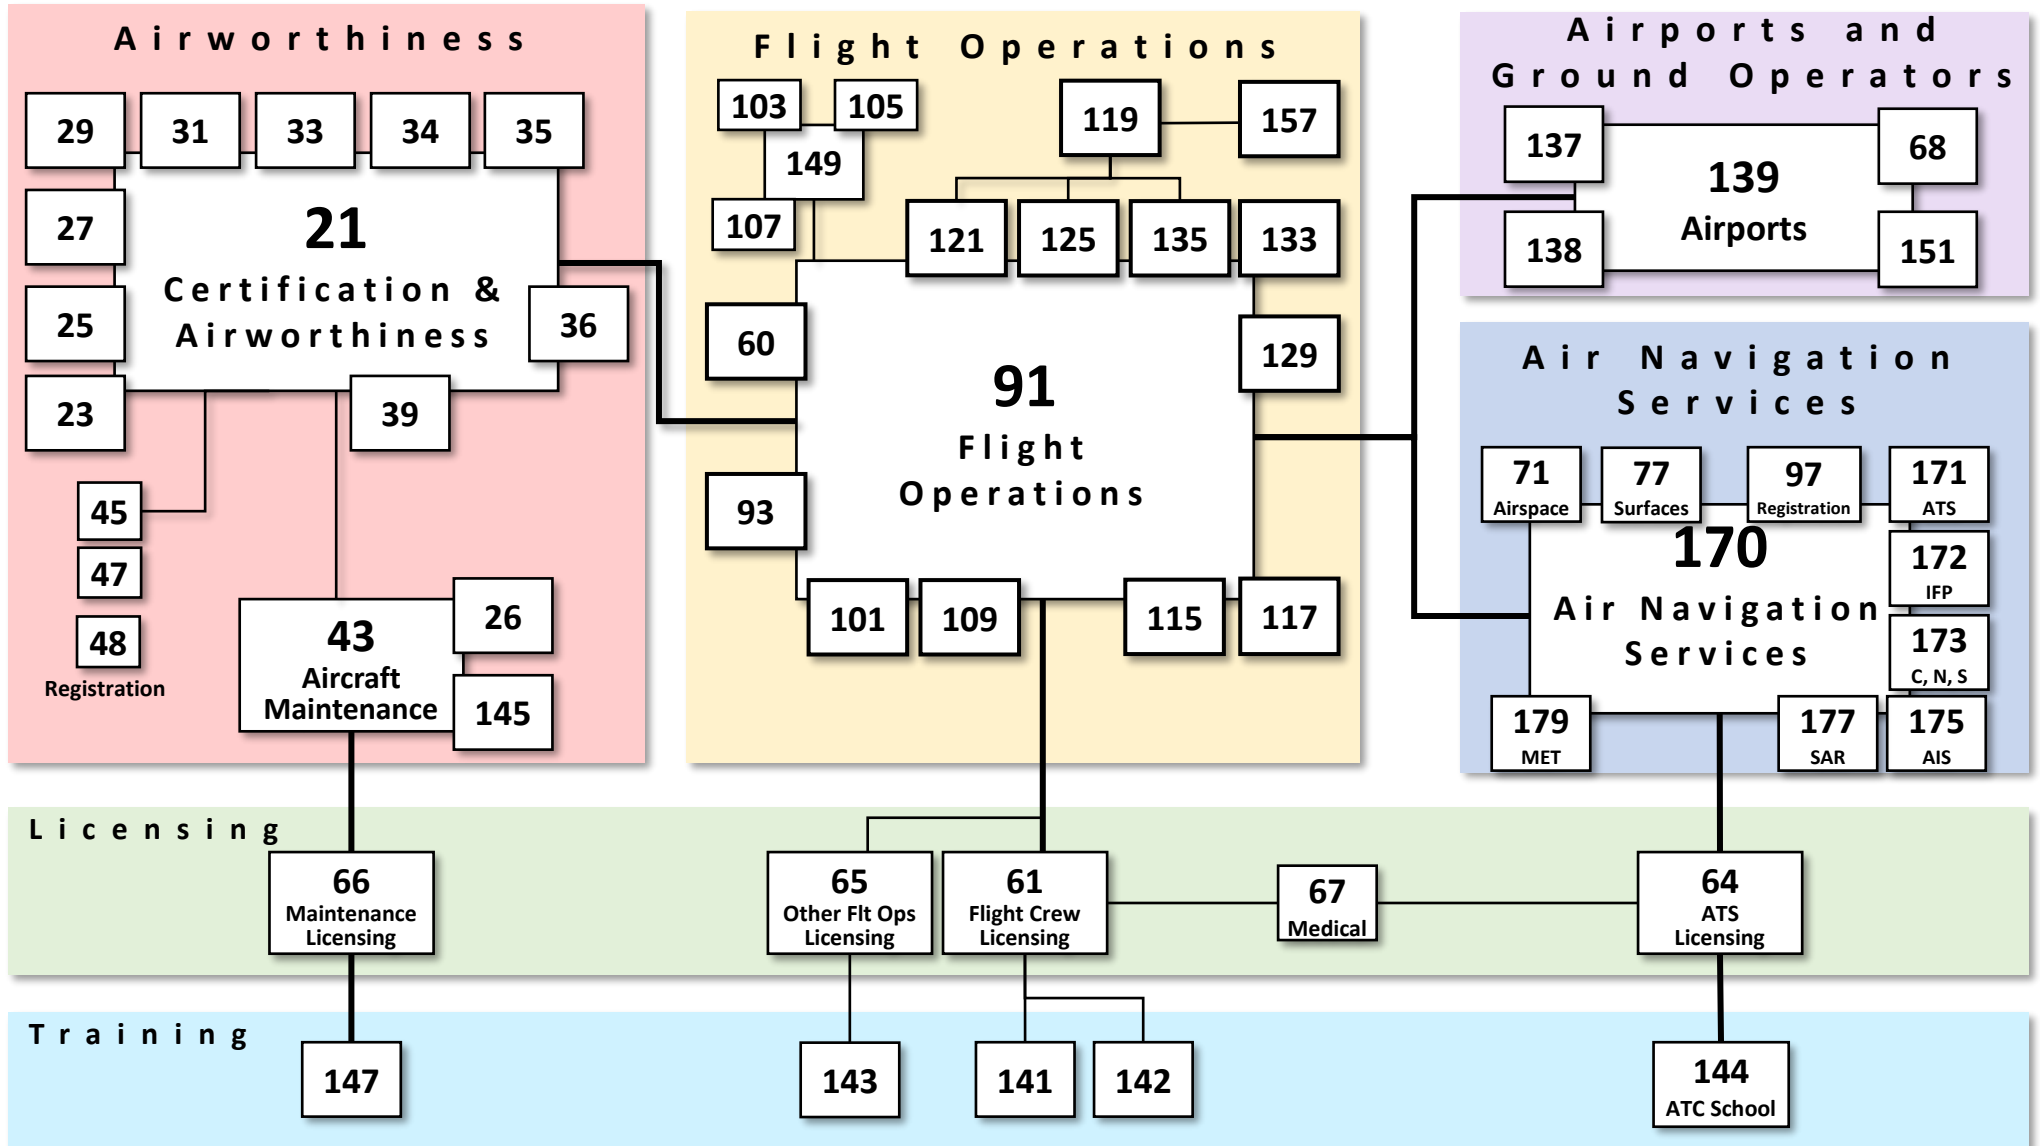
Airworthiness

29 31 33 34 35

27

21
Certification & Airworthiness

25

36

23

39

45

47

48
Registration

43
Aircraft Maintenance

26

145

Flight Operations

103 105

149

107

119 157

121 125 135 133

60

91
Flight Operations

129

93

101 109 115 117

Airports and Ground Operators

137

139
Airports

68

138

151

Air Navigation Services

71
Airspace

77
Surfaces

97
Registration

171
ATS

170
Air Navigation Services

172
IFP

173
C, N, S

179
MET

177
SAR

175
AIS

Licensing

66
Maintenance Licensing

65
Other Flt Ops Licensing

61
Flight Crew Licensing

67
Medical

64
ATS Licensing

Training

147

143

141

142

144
ATC School